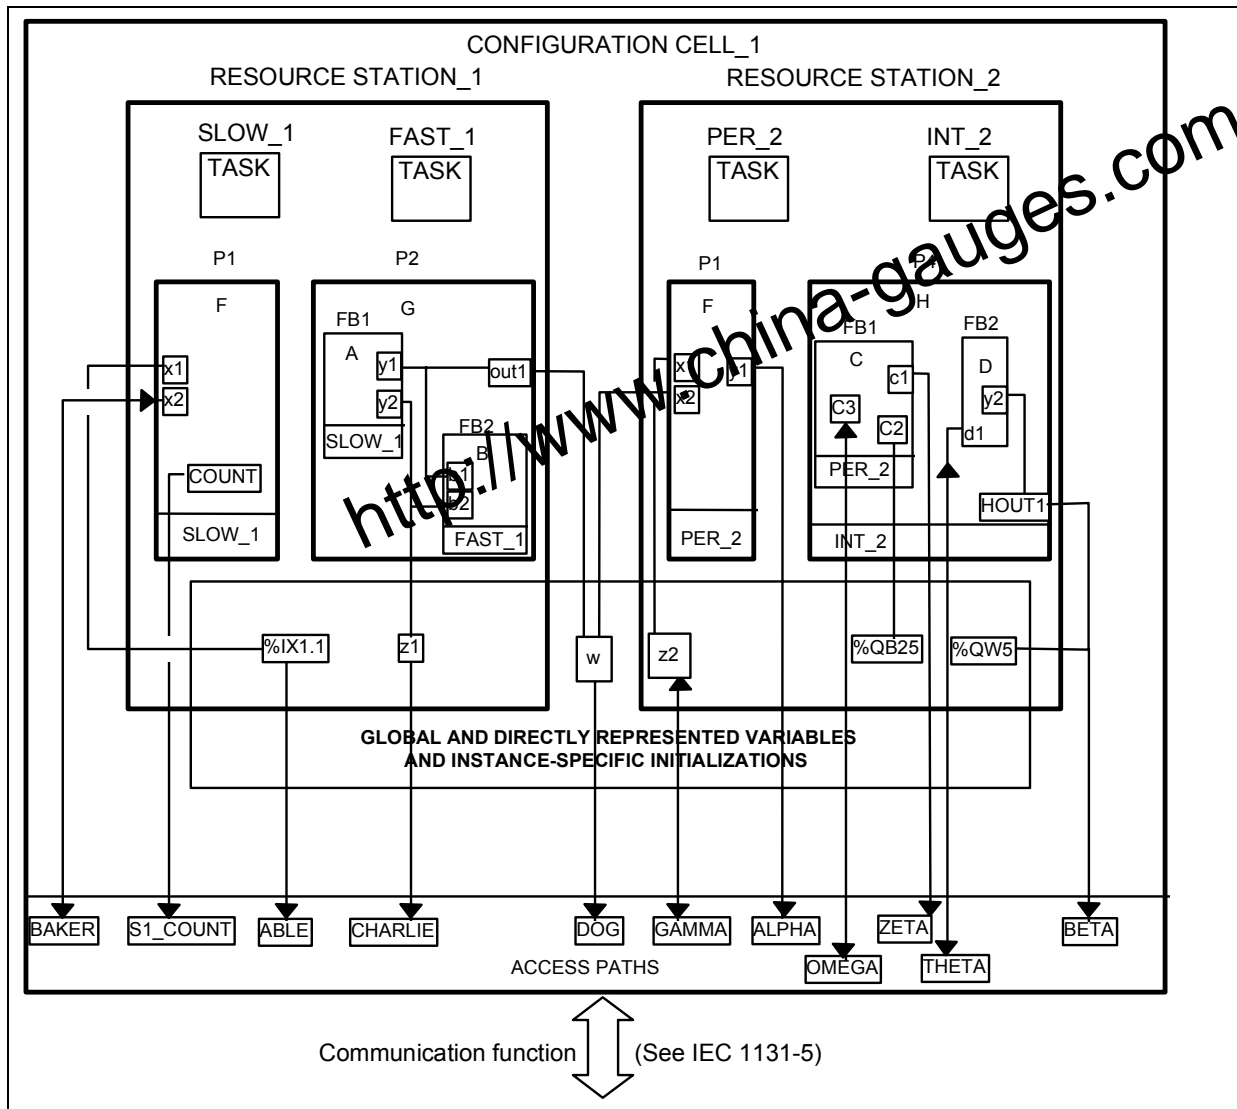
CONFIGURATION CELL_1

RESOURCE STATION_1

RESOURCE STATION_2

SLOW_1
TASK

FAST_1
TASK

PER_2
TASK

INT_2
TASK

http://www.china-gauges.com

P1
F
x1
x2
COUNT
SLOW_1

P2
G
FB1
A
y1
y2
SLOW_1
out1
FB2
B
b1
b2
FAST_1

P1
F
x1
x2
y1
PER_2

P4
H
FB1
C
c1
C3
C2
PER_2
FB2
D
y2
d1
HOUT1
INT_2

%IX1.1

z1

w

z2

%QB25

%QW5

GLOBAL AND DIRECTLY REPRESENTED VARIABLES AND INSTANCE-SPECIFIC INITIALIZATIONS

BAKER

S1_COUNT

ABLE

CHARLIE

DOG

GAMMA

ALPHA

ZETA

BETA

OMEGA

THETA

ACCESS PATHS

Communication function

(See IEC 1131-5)